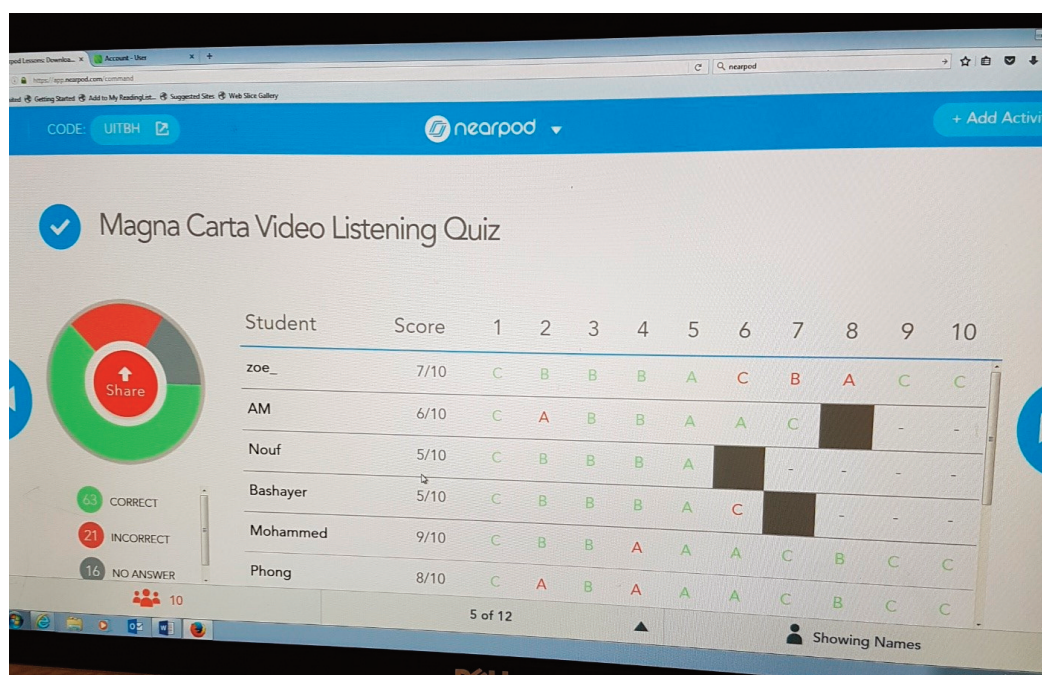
pod Lessons: Downloa... × Account - User × +

https://app.nearpod.com/command

Search nearpod

Getting Started Add to My ReadingList... Suggested Sites Web Slice Gallery

CODE: UITBH

nearpod

+ Add Activi

Magna Carta Video Listening Quiz

Share

63 CORRECT

21 INCORRECT

16 NO ANSWER

10

| Student | Score | 1 | 2 | 3 | 4 | 5 | 6 | 7 | 8 | 9 | 10 |
|---|---|---|---|---|---|---|---|---|---|---|---|
| zoe_ | 7/10 | C | B | B | B | A | C | B | A | C | C |
| AM | 6/10 | C | A | B | B | A | A | C | | - | - |
| Nouf | 5/10 | C | B | B | B | A | | - | - | - | - |
| Bashayer | 5/10 | C | B | B | B | A | C | | - | - | - |
| Mohammed | 9/10 | C | B | B | A | A | A | C | B | C | C |
| Phong | 8/10 | C | A | B | A | A | A | C | B | C | C |

5 of 12

Showing Names